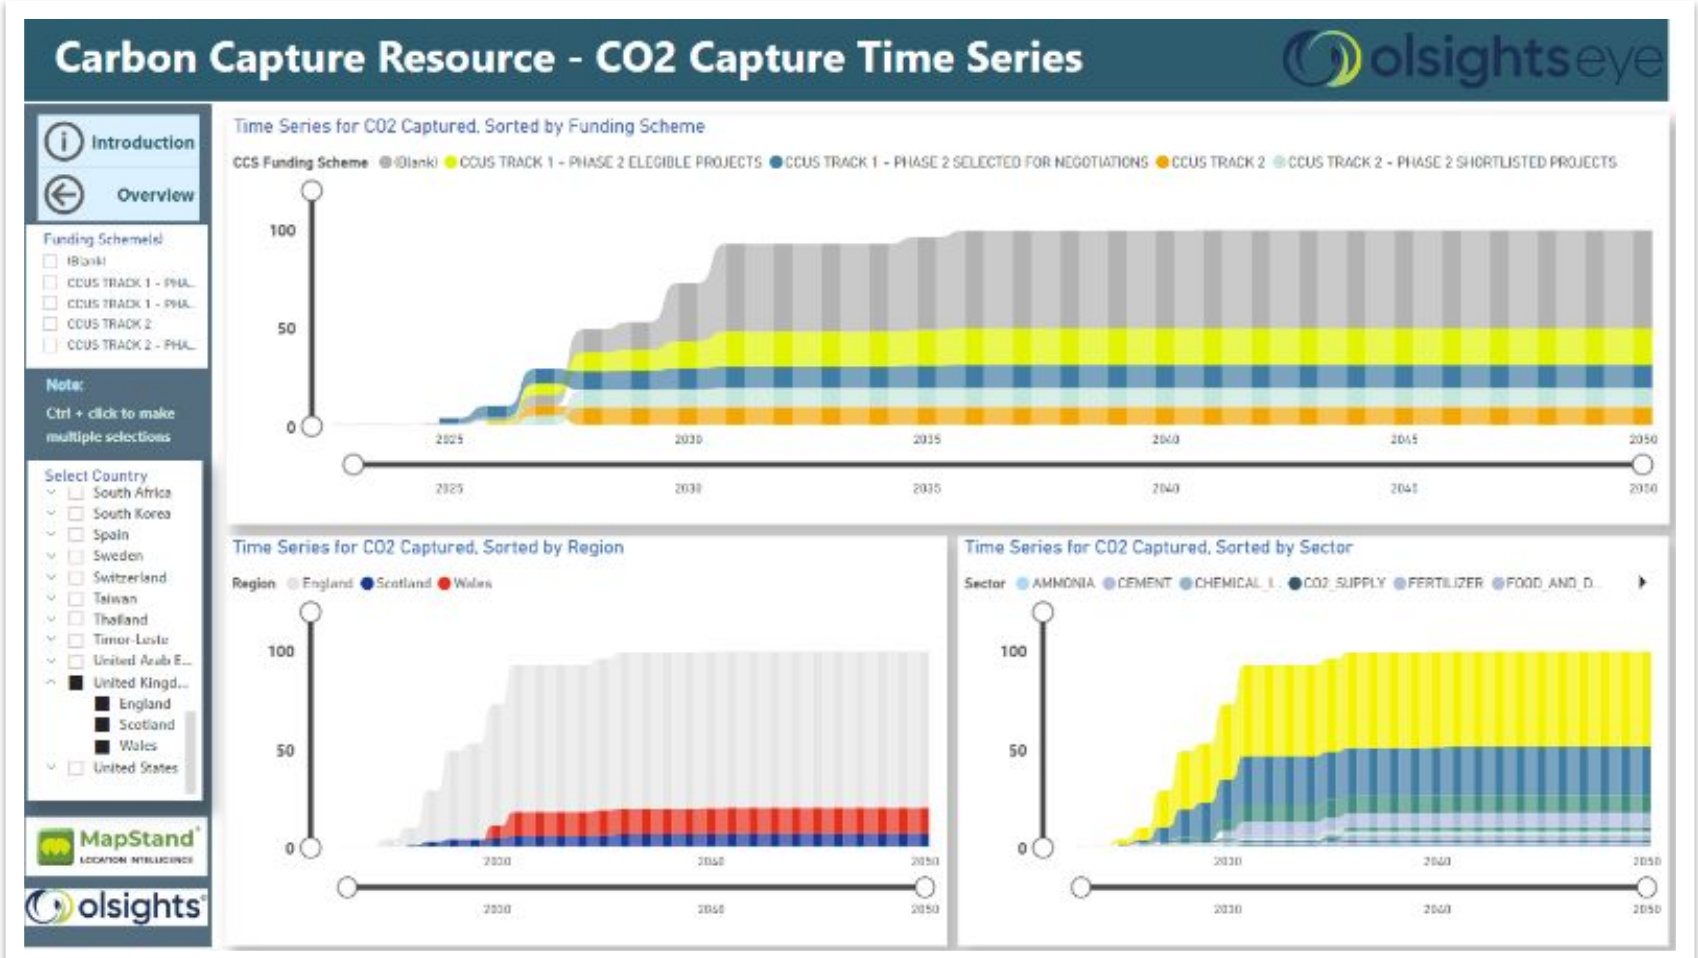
Carbon Capture Resource - CO2 Capture Time Series

olsightseye

Introduction

Overview

Funding Scheme(s)
(Blank)
CCUS TRACK 1 - PHA...
CCUS TRACK 1 - PHA...
CCUS TRACK 2
CCUS TRACK 2 - PHA...

Note:
Ctrl + click to make multiple selections

Select Country
South Africa
South Korea
Spain
Sweden
Switzerland
Taiwan
Thailand
Timor-Leste
United Arab E...
United Kingd...
England
Scotland
Wales
United States

MapStand
LOCATION INTELLIGENCE

olsights

Time Series for CO2 Captured, Sorted by Funding Scheme

CCS Funding Scheme (Blank) CCUS TRACK 1 - PHASE 2 ELEGIBLE PROJECTS CCUS TRACK 1 - PHASE 2 SELECTED FOR NEGOTIATIONS CCUS TRACK 2 CCUS TRACK 2 - PHASE 2 SHORTLISTED PROJECTS

100
50
0
2025 2030 2035 2040 2045 2050
2025 2030 2035 2040 2045 2050

Time Series for CO2 Captured, Sorted by Region

Region England Scotland Wales

100
50
0
2030 2040 2050
2030 2040 2050

Time Series for CO2 Captured, Sorted by Sector

Sector AMMONIA CEMENT CHEMICAL_I... CO2_SUPPLY FERTILIZER FOOD_AND_D...

100
50
0
2030 2040 2050
2030 2040 2050